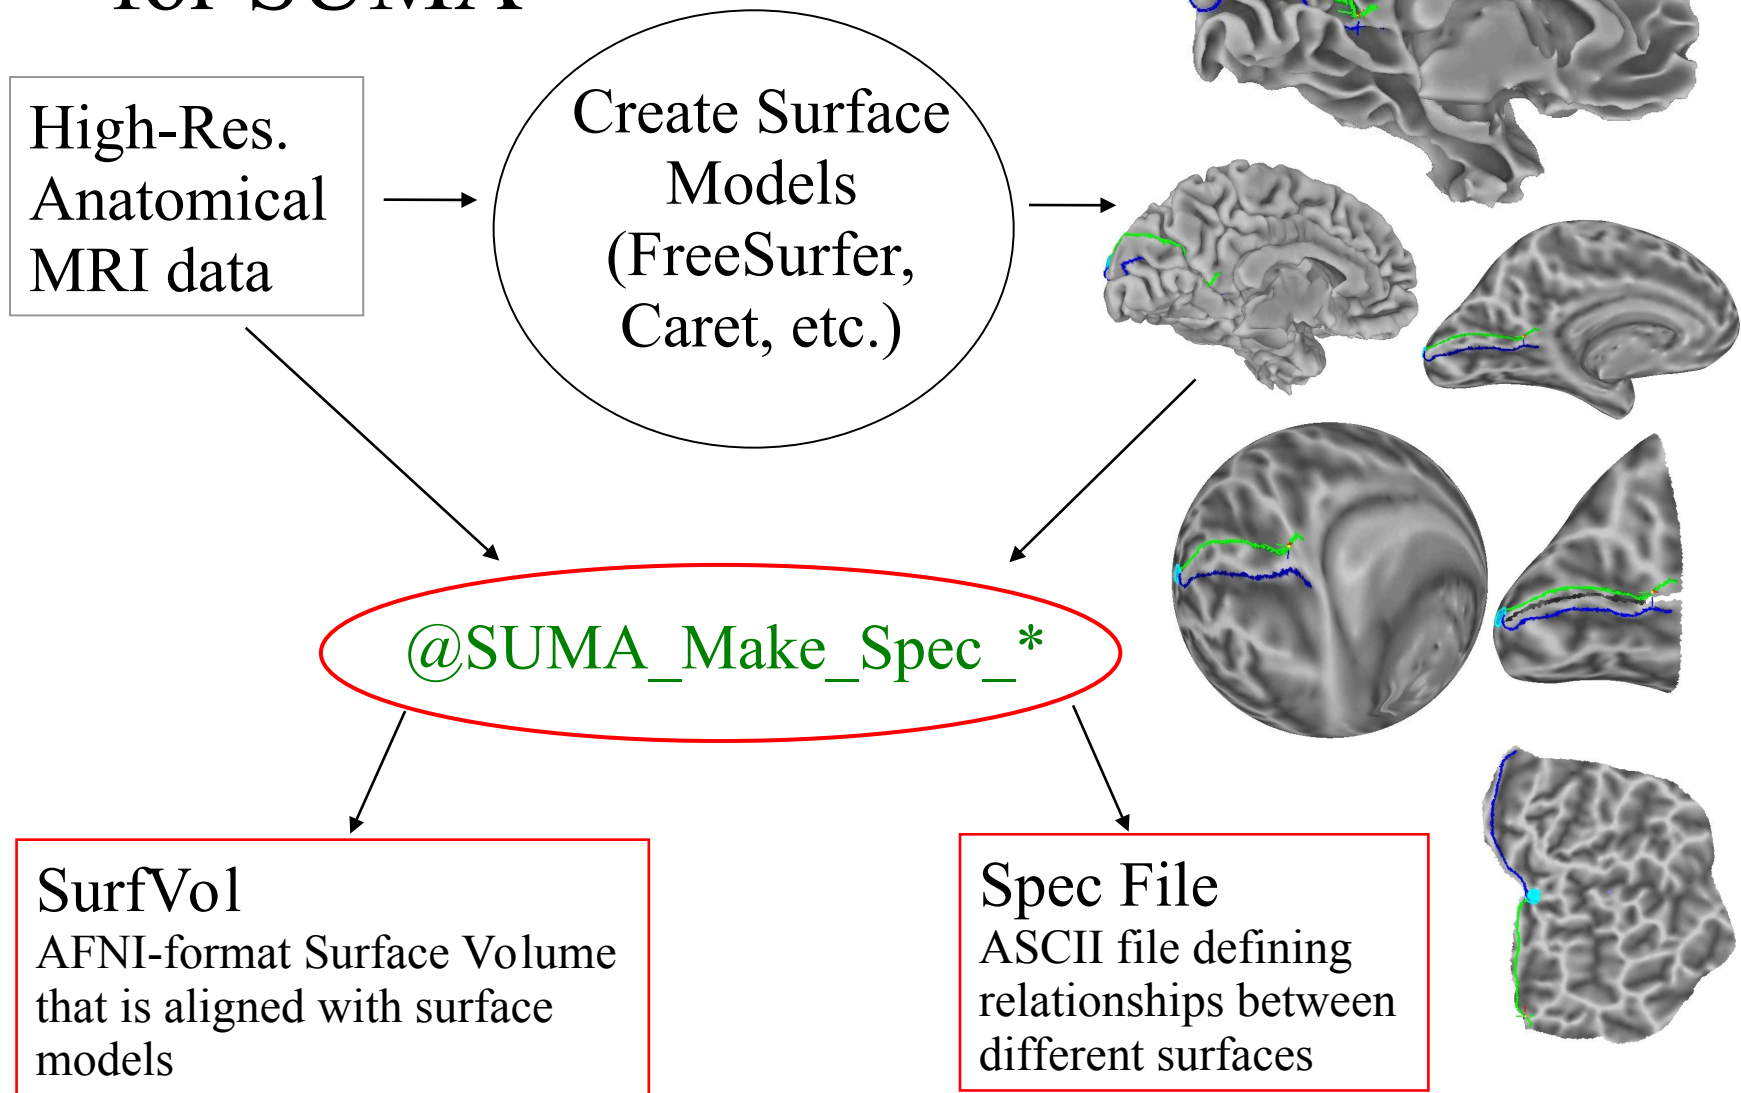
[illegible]

High-Res. Anatomical MRI data

Create Surface Models (FreeSurfer, Caret, etc.)

@SUMA_Make_Spec_*

SurfVol
AFNI-format Surface Volume that is aligned with surface models

Spec File
ASCII file defining relationships between different surfaces